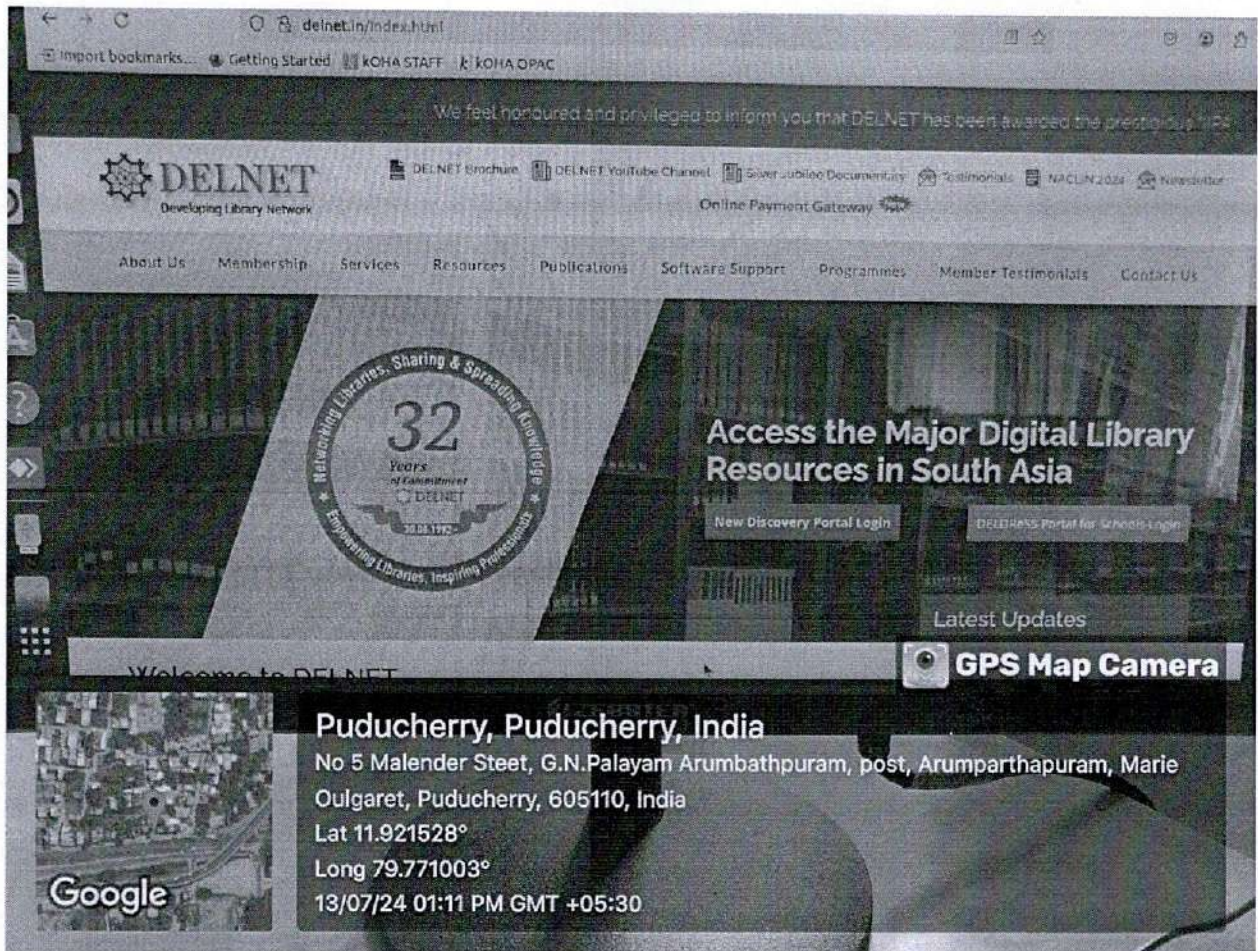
delnet.in/index.html

Import bookmarks... Getting Started KOHA STAFF KOHA OPAC

We feel honoured and privileged to inform you that DELNET has been awarded the prestigious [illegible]

DELNET
Developing Library Network

DELNET Brochure DELNET YouTube Channel Silver Jubilee Documentary Testimonials NACLIN 2024 Newsletter

Online Payment Gateway

About Us Membership Services Resources Publications Software Support Programmes Member Testimonials Contact Us

Networking Libraries, Sharing & Spreading Knowledge
32
Years
of Commitment
DELNET
30.06.1992
Empowering Libraries, Inspiring Professionals

Access the Major Digital Library Resources in South Asia

New Discovery Portal Login

DELDRESS Portal for Schools Login

Latest Updates

Welcome to DELNET

GPS Map Camera

Puducherry, Puducherry, India
No 5 Malender Steet, G.N.Palayam Arumbathpuram, post, Arumparthapuram, Marie Oulgaret, Puducherry, 605110, India
Lat 11.921528°
Long 79.771003°
13/07/24 01:11 PM GMT +05:30

Google